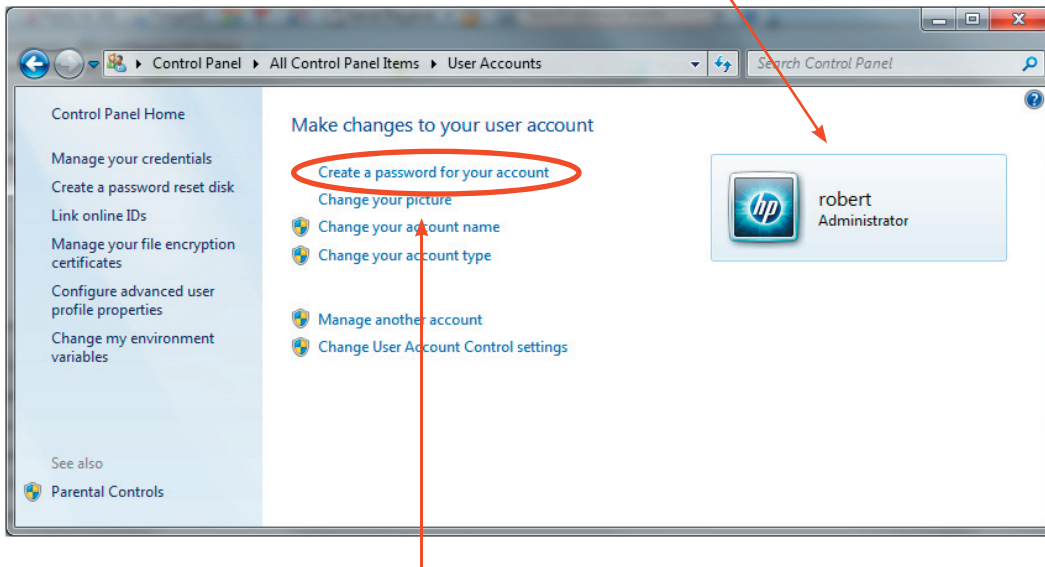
Control Panel ▸ All Control Panel Items ▸ User Accounts

Search Control Panel

Control Panel Home

Manage your credentials

Create a password reset disk

Link online IDs

Manage your file encryption certificates

Configure advanced user profile properties

Change my environment variables

See also

Parental Controls

Make changes to your user account

Create a password for your account

Change your picture

Change your account name

Change your account type

Manage another account

Change User Account Control settings

hp

robert

Administrator